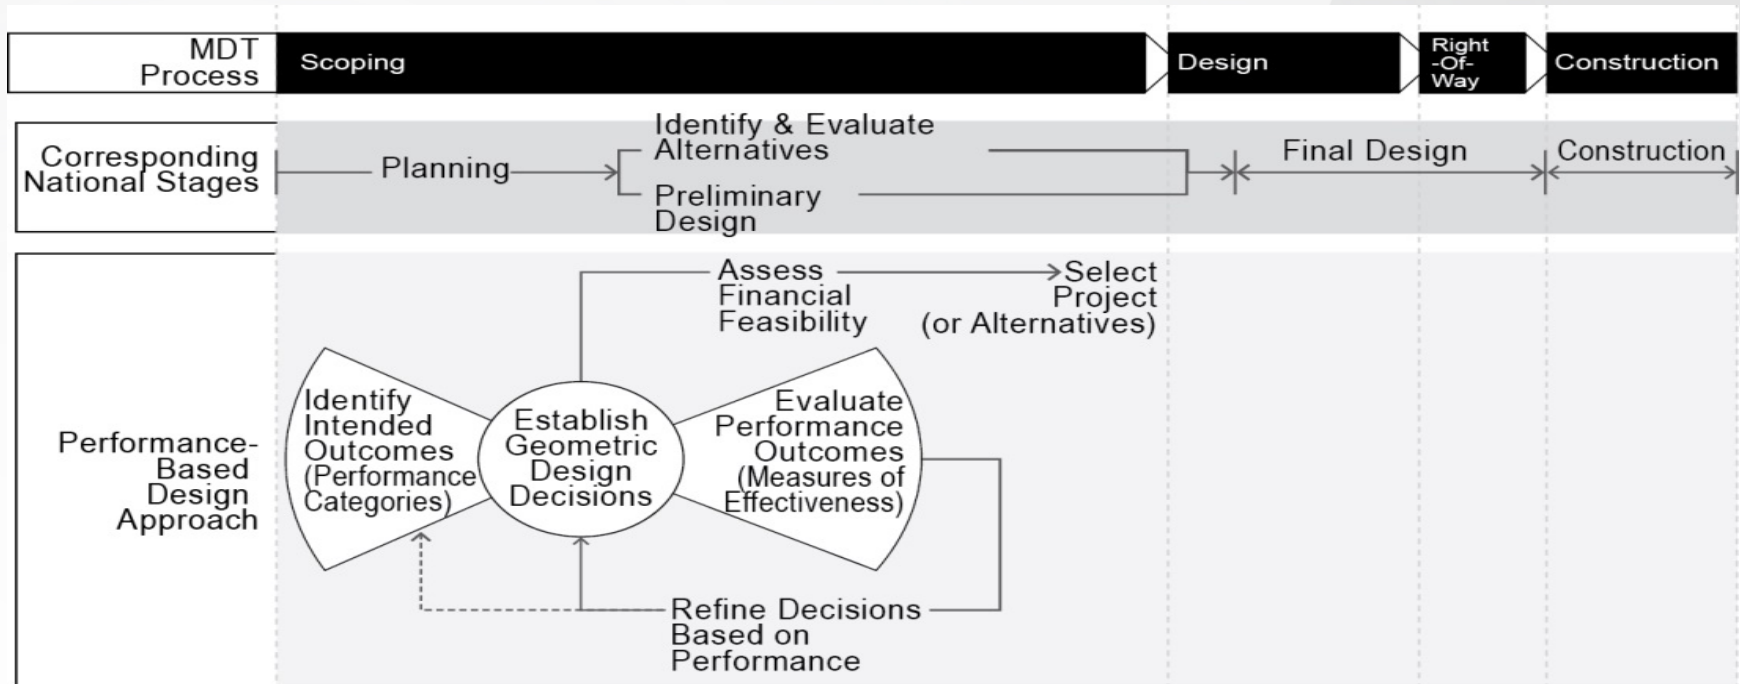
MDT Process

Scoping

Design

Right -Of- Way

Construction

Corresponding National Stages

Planning

Identify & Evaluate Alternatives

Preliminary Design

Final Design

Construction

Performance-Based Design Approach

Assess Financial Feasibility

Select Project (or Alternatives)

Identify Intended Outcomes (Performance Categories)

Establish Geometric Design Decisions

Evaluate Performance Outcomes (Measures of Effectiveness)

Refine Decisions Based on Performance